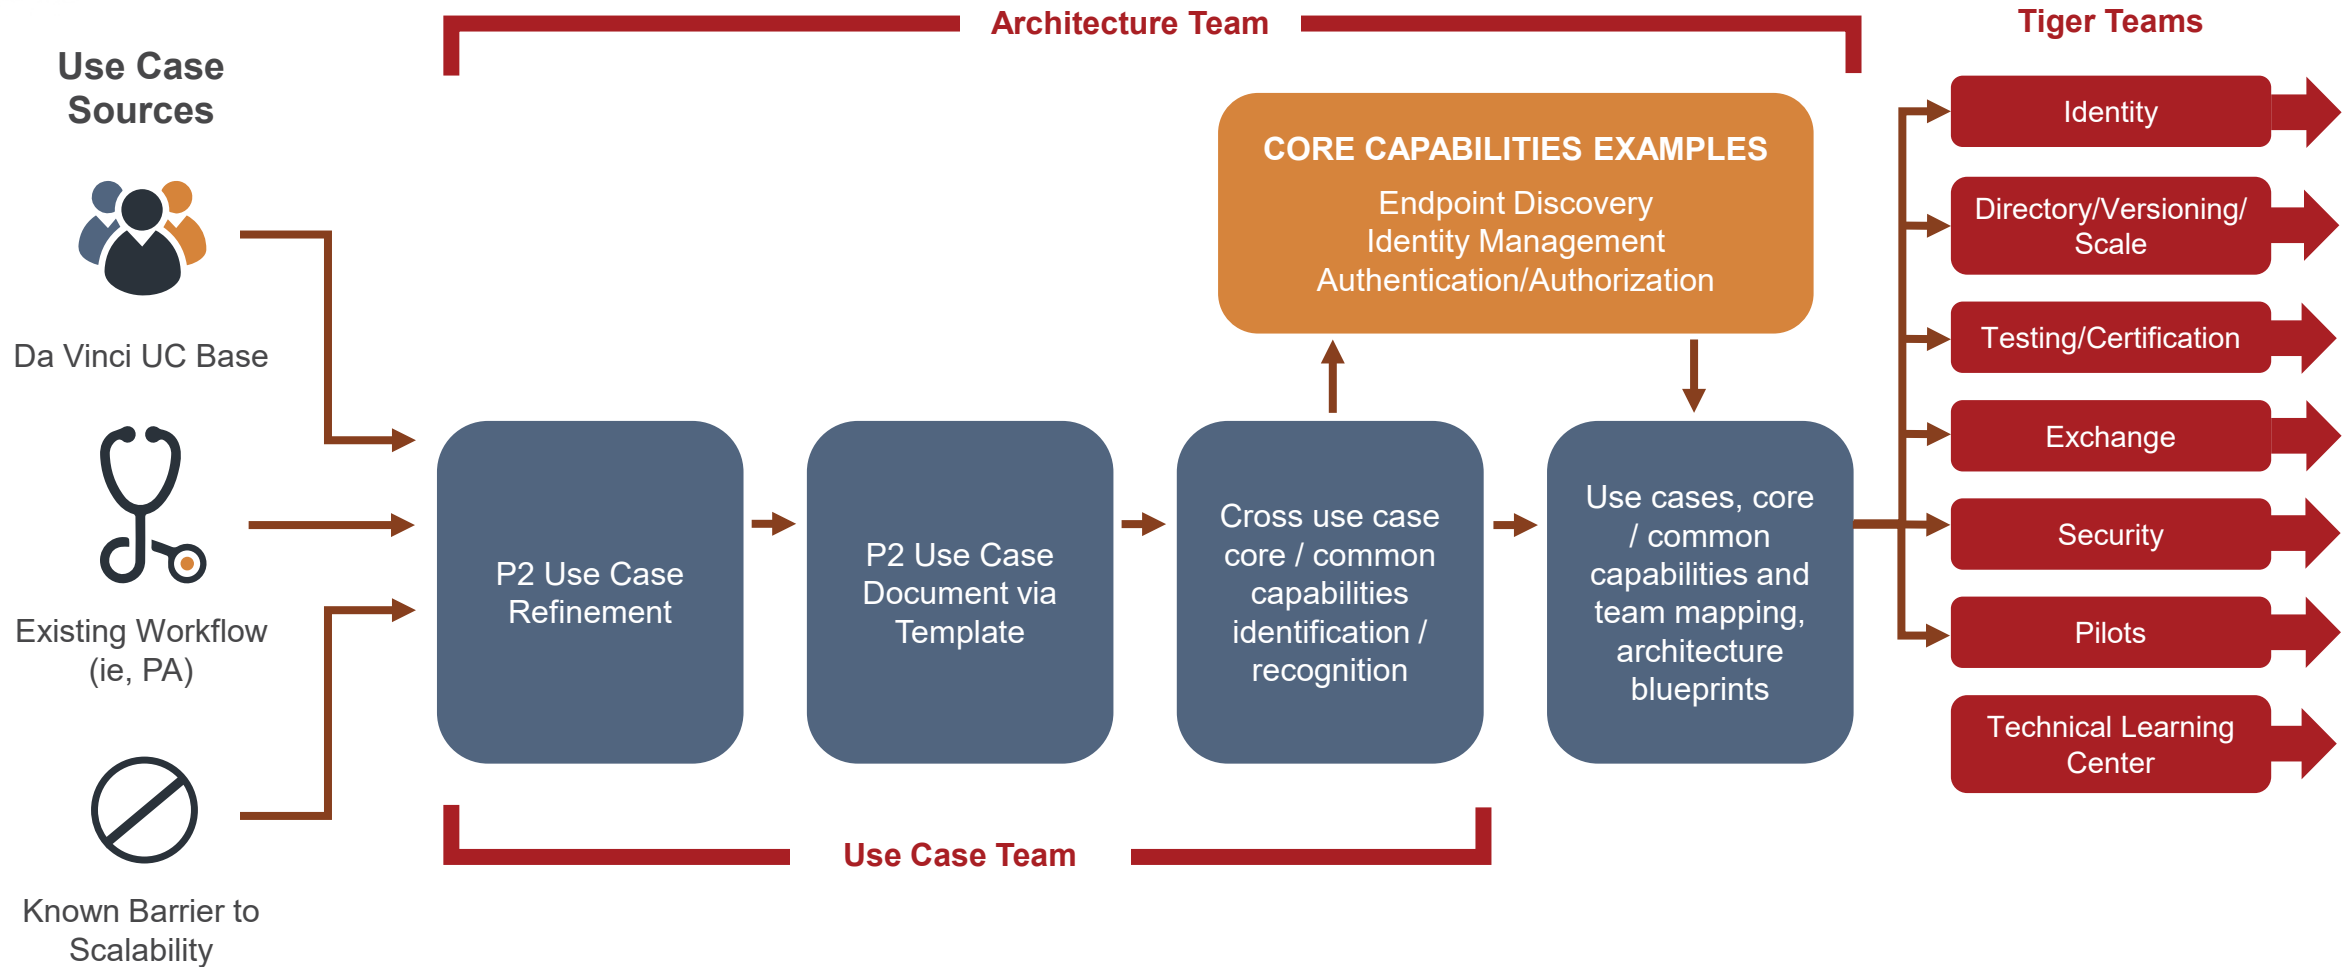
Use Case Sources

Da Vinci UC Base

Existing Workflow (ie, PA)

Known Barrier to Scalability

Architecture Team

CORE CAPABILITIES EXAMPLES
Endpoint Discovery
Identity Management
Authentication/Authorization

P2 Use Case Refinement

P2 Use Case Document via Template

Cross use case core / common capabilities identification / recognition

Use cases, core / common capabilities and team mapping, architecture blueprints

Use Case Team

Tiger Teams

Identity

Directory/Versioning/ Scale

Testing/Certification

Exchange

Security

Pilots

Technical Learning Center